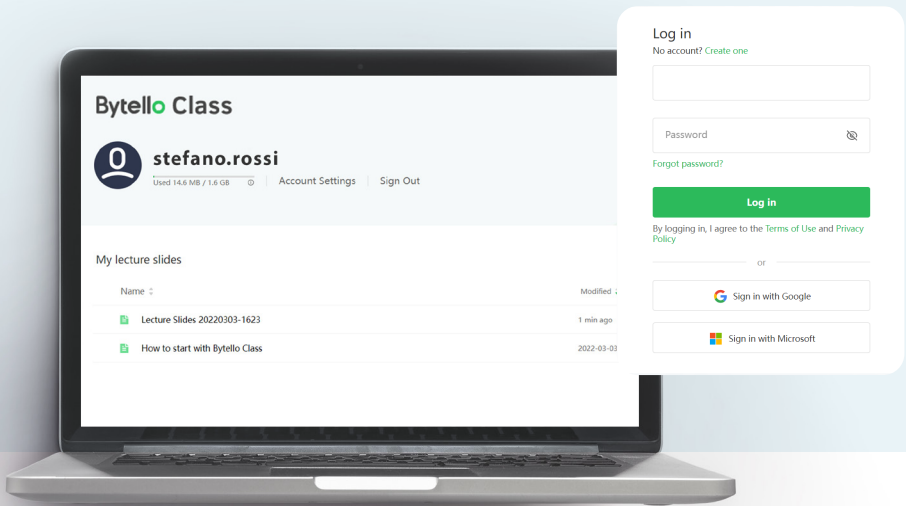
Bytello Class

stefano.rossi

Used 14.6 MB / 1.6 GB | Account Settings | Sign Out

My lecture slides

Name

Modified

Lecture Slides 20220303-1623 1 min ago

How to start with Bytello Class 2022-03-03

Log in

No account? Create one

Password

Forgot password?

Log in

By logging in, I agree to the Terms of Use and Privacy Policy

or

Sign in with Google

Sign in with Microsoft